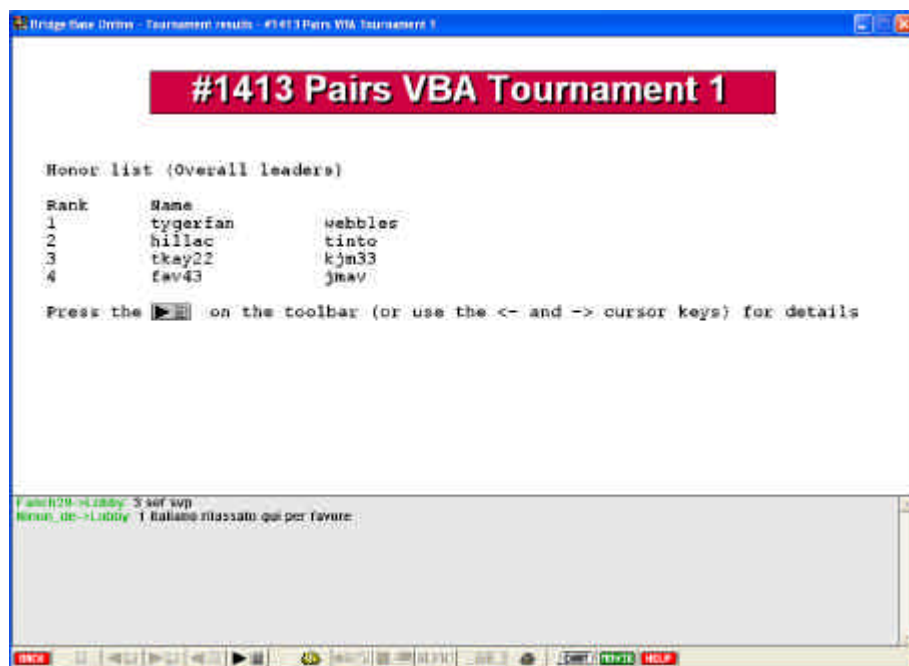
Bridge Base Online - Tournament results - #1413 Pairs VBA Tournament 1

#1413 Pairs VBA Tournament 1

Honor list (Overall leaders)

| Rank | Name | |
|---|---|---|
| 1 | tygerfan | webbles |
| 2 | hillac | tinto |
| 3 | tkay22 | kjm33 |
| 4 | fav43 | jmav |

Press the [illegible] on the toolbar (or use the <- and -> cursor keys) for details

Fatch29->Lobby: 3 sef svp
Nimun_de->Lobby: 1 italiano rilassato qui per favore

BACK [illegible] CHAT TEXT HELP